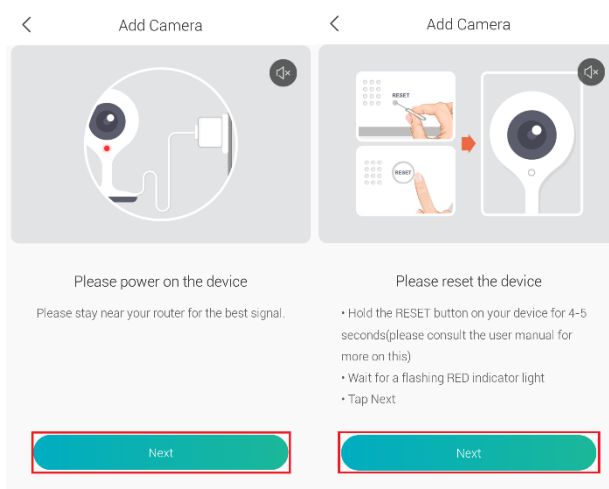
<

Add Camera

Please power on the device

Please stay near your router for the best signal.

Next

<

Add Camera

RESET

RESET

Please reset the device

• Hold the RESET button on your device for 4-5 seconds(please consult the user manual for more on this)
• Wait for a flashing RED indicator light
• Tap Next

Next